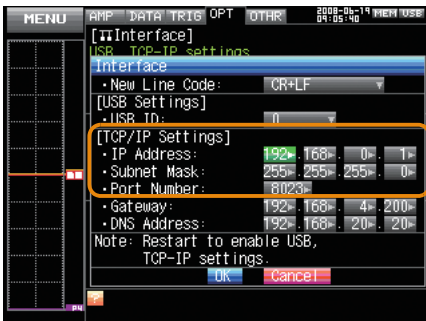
MENU
AMP DATA TRIG OPT OTHR
2008-06-19 09:05:40 MEM USB
[Interface]
USB, TCP-IP settings
Interface
・New Line Code: CR+LF
[USB Settings]
・USB ID: 0
[TCP/IP Settings]
・IP Address: 192. 168. 0. 1
・Subnet Mask: 255. 255. 255. 0
・Port Number: 8023
・Gateway: 192. 168. 4. 200
・DNS Address: 192. 168. 20. 20
Note: Restart to enable USB, TCP-IP settings.
OK Cancel
PU
?